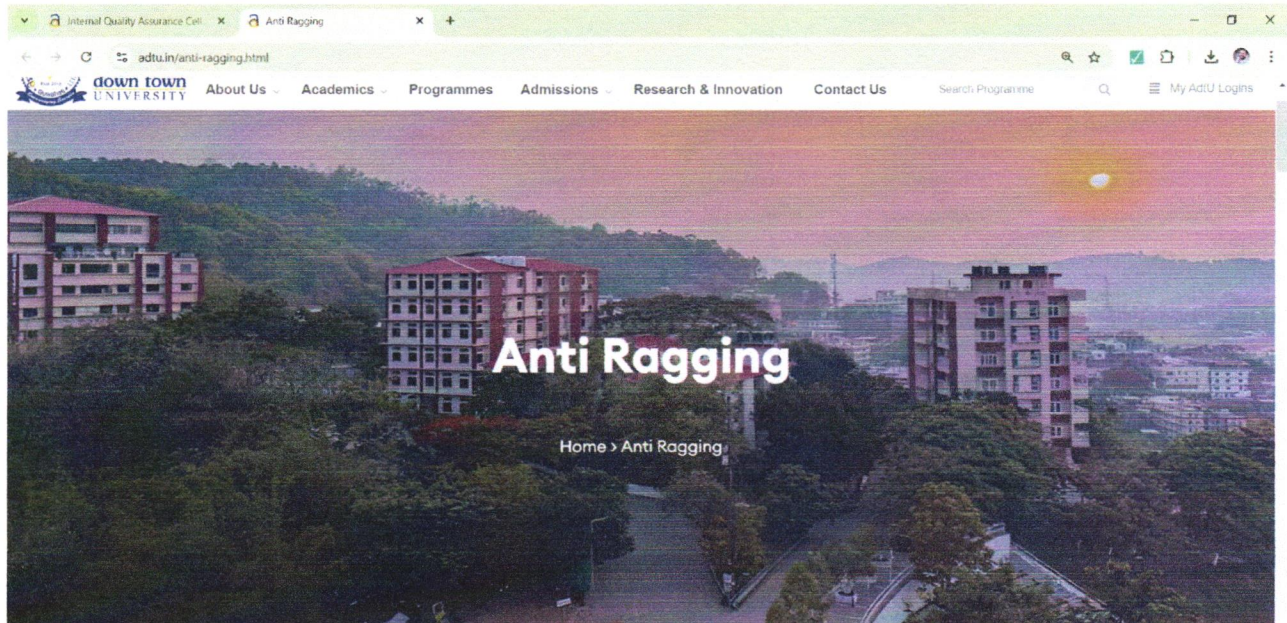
Internal Quality Assurance Cell ×
Anti Ragging ×
+

adtu.in/anti-ragging.html

down town UNIVERSITY
About Us
Academics
Programmes
Admissions
Research & Innovation
Contact Us
Search Programme
My AdtU Logins

Anti Ragging

Home › Anti Ragging